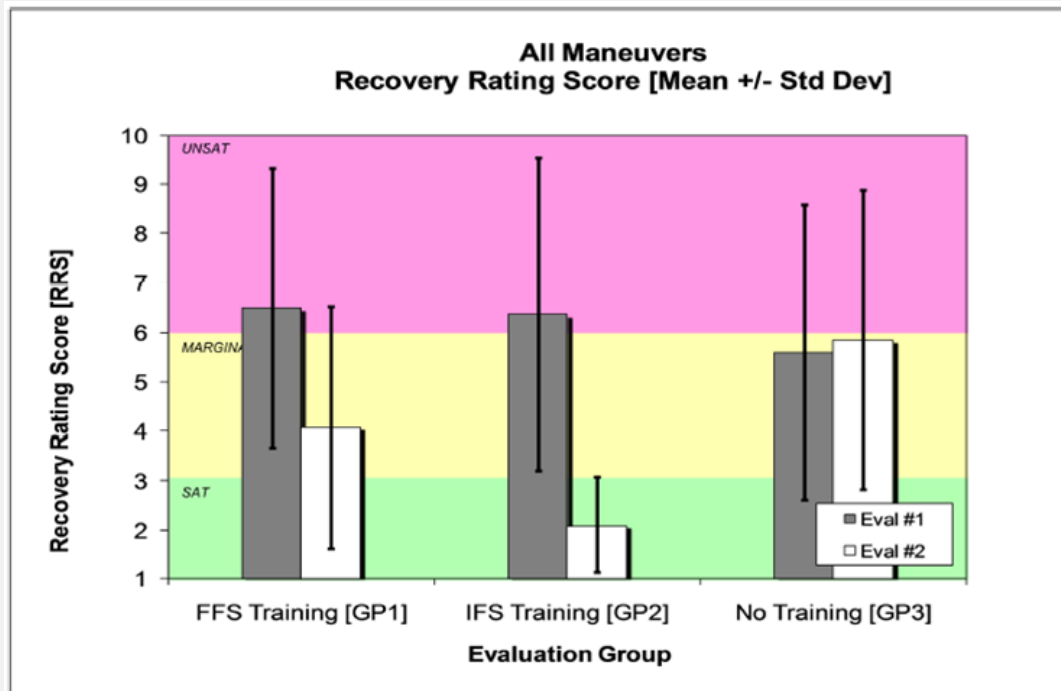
All Maneuvers
Recovery Rating Score [Mean +/- Std Dev]

Recovery Rating Score [RRS]

10
9
8
7
6
5
4
3
2
1

UNSAT
MARGINA
SAT

Eval #1
Eval #2

FFS Training [GP1]
IFS Training [GP2]
No Training [GP3]

Evaluation Group